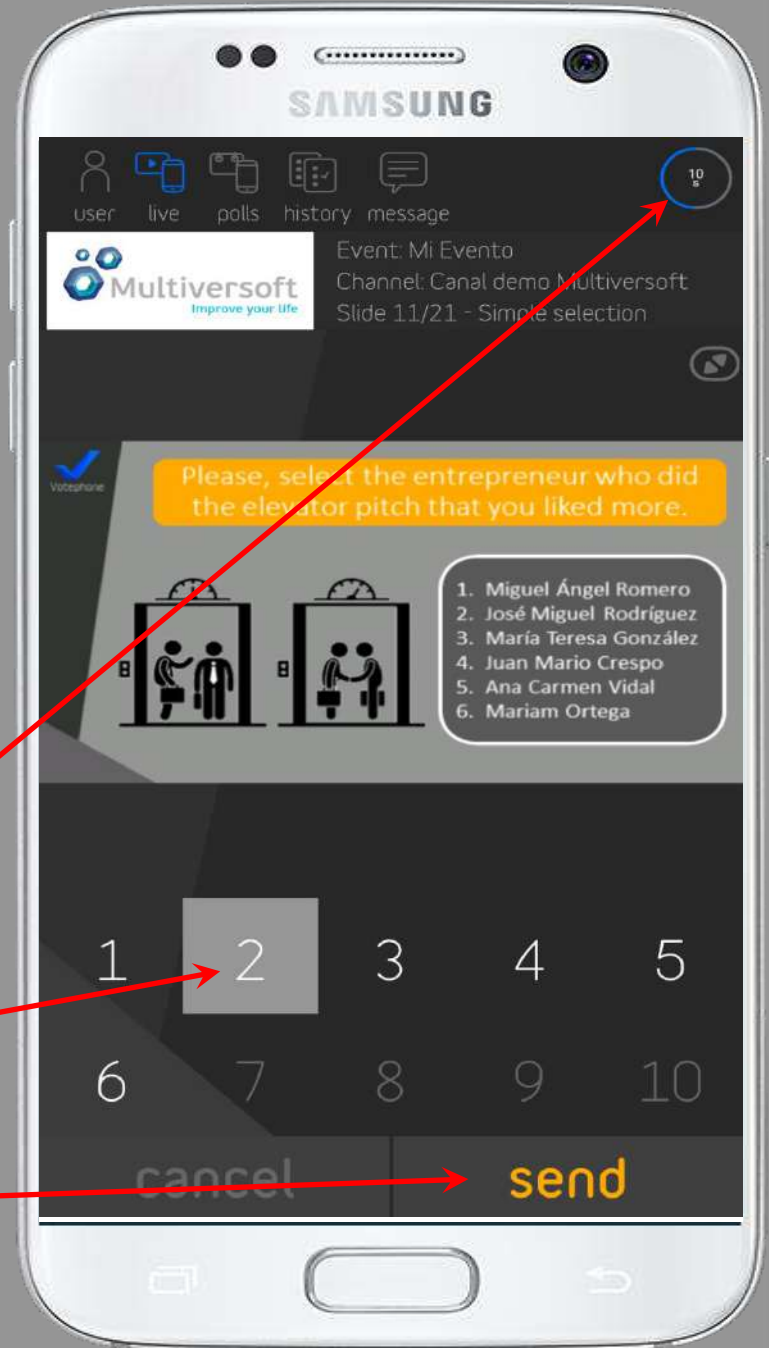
SAMSUNG

user live polls history message

10 s

Multiversoft
Improve your life

Event: Mi Evento
Channel: Canal demo Multiversoft
Slide 11/21 - Simple selection

Votephone

Please, select the entrepreneur who did the elevator pitch that you liked more.

1. Miguel Ángel Romero
2. José Miguel Rodríguez
3. María Teresa González
4. Juan Mario Crespo
5. Ana Carmen Vidal
6. Mariam Ortega

1 2 3 4 5
6 7 8 9 10

cancel send